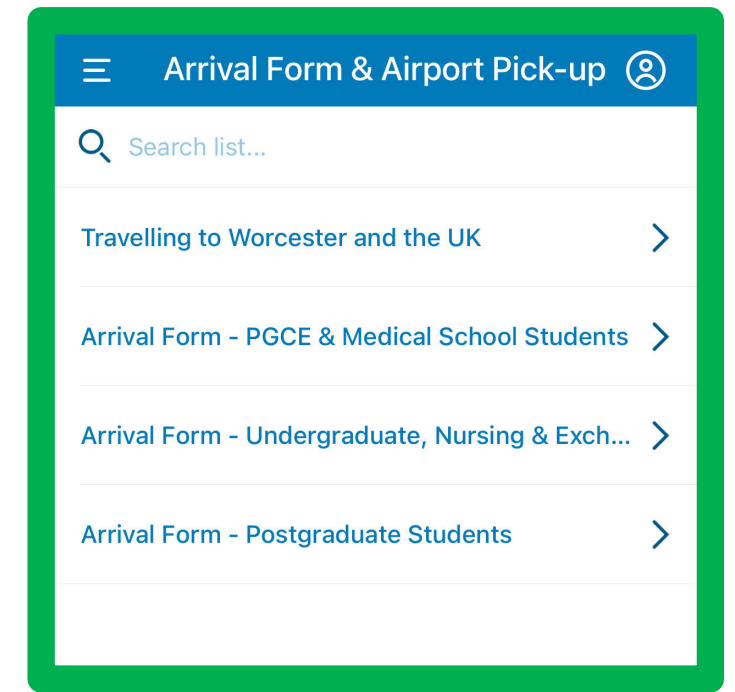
Arrival Form & Airport Pick-up

Search list...

Travelling to Worcester and the UK

Arrival Form - PGCE & Medical School Students

Arrival Form - Undergraduate, Nursing & Exch...

Arrival Form - Postgraduate Students